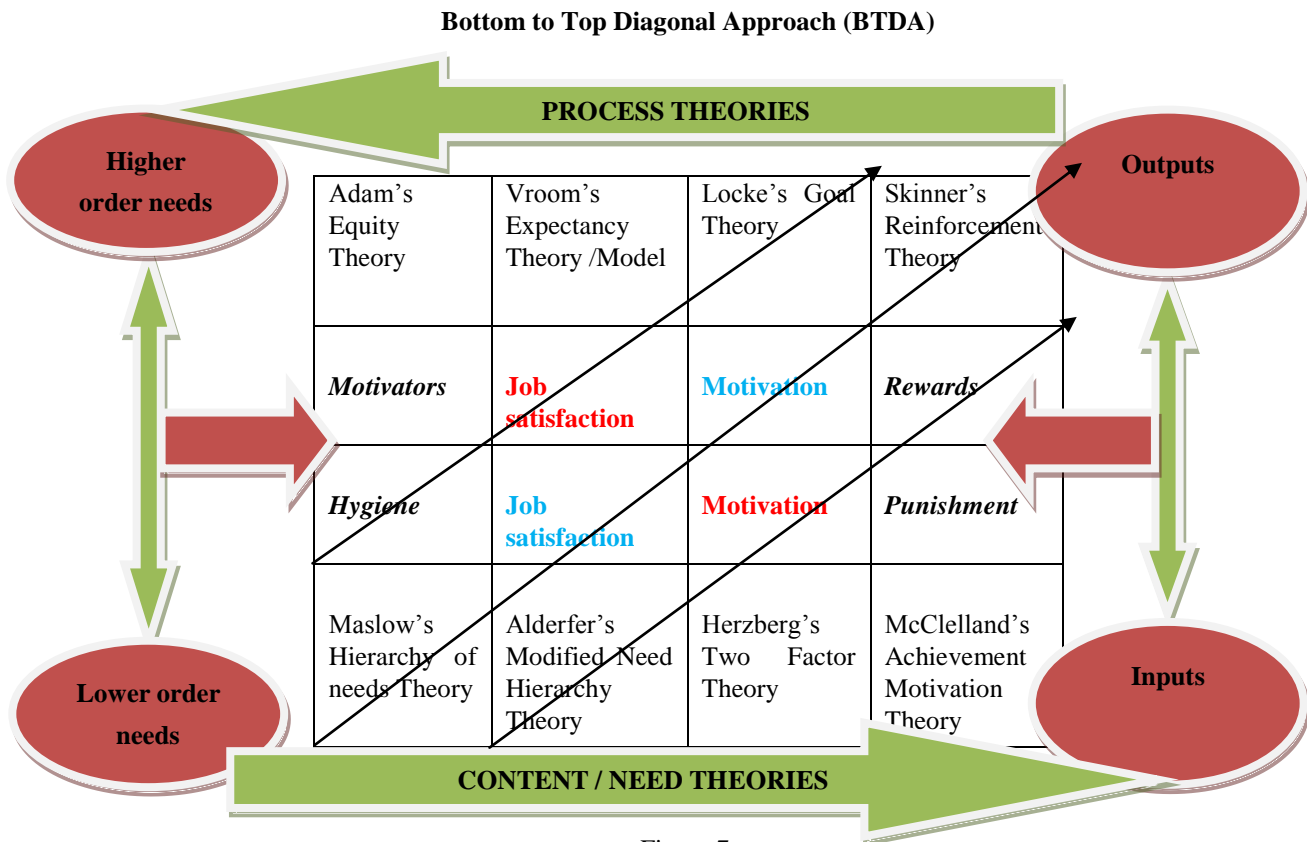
Bottom to Top Diagonal Approach (BTDA)

PROCESS THEORIES

Higher order needs

Outputs

| Adam's Equity Theory | Vroom's Expectancy Theory /Model | Locke's Goal Theory | Skinner's Reinforcement Theory |
|---|---|---|---|
| ***Motivators*** | **Job satisfaction** | **Motivation** | ***Rewards*** |
| ***Hygiene*** | **Job satisfaction** | **Motivation** | ***Punishment*** |
| Maslow's Hierarchy of needs Theory | Alderfer's Modified Need Hierarchy Theory | Herzberg's Two Factor Theory | McClelland's Achievement Motivation Theory |

Lower order needs

Inputs

CONTENT / NEED THEORIES

Figure 7